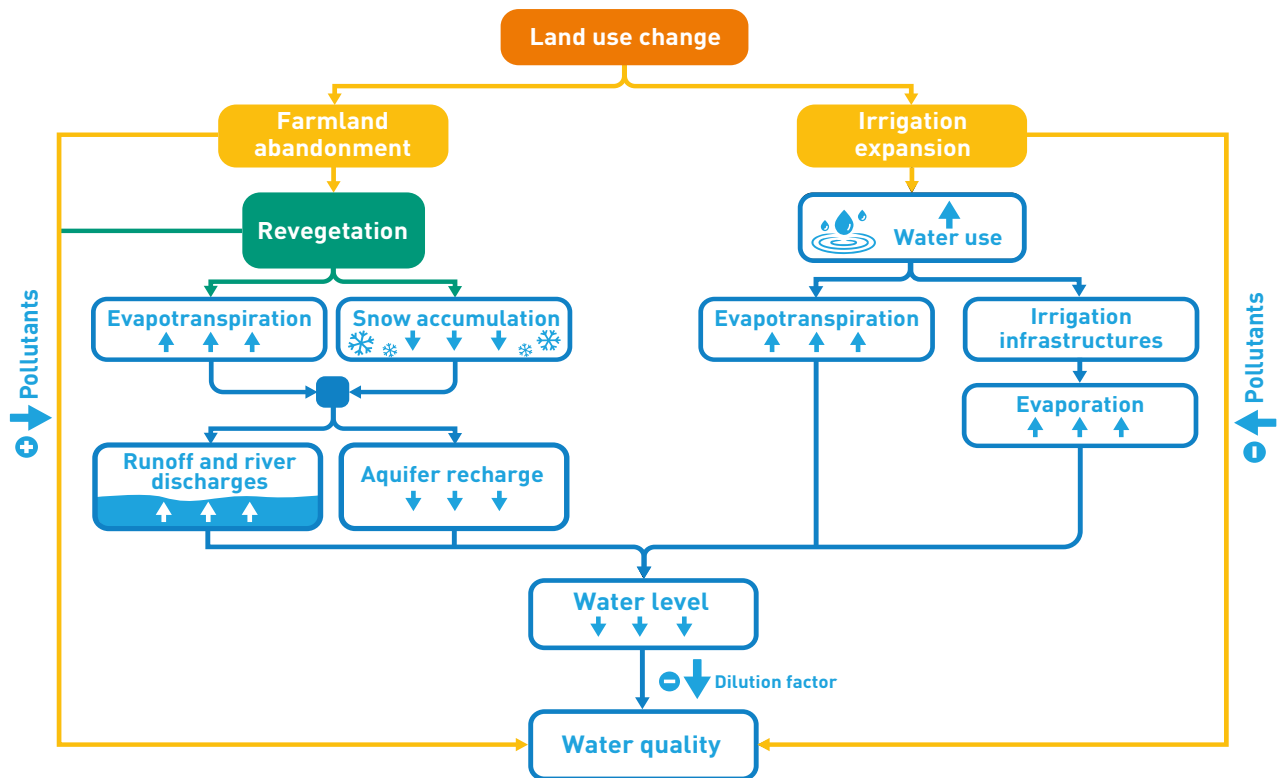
Land use change

Farmland abandonment

Irrigation expansion

Revegetation

Water use

Evapotranspiration

Snow accumulation

Evapotranspiration

Irrigation infrastructures

Evaporation

Runoff and river discharges

Aquifer recharge

Pollutants

Pollutants

Water level

Dilution factor

Water quality